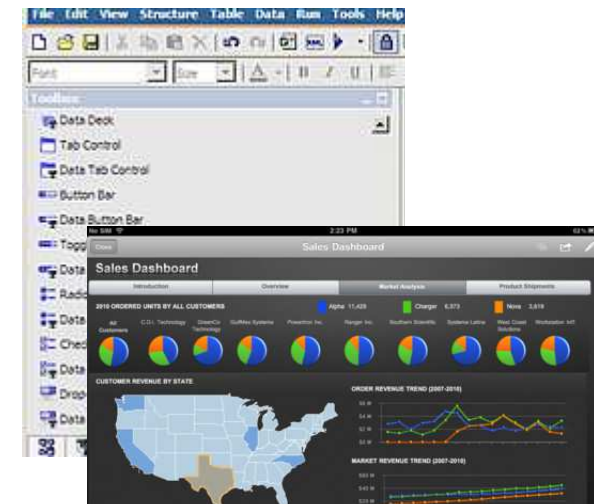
File Edit View Structure Table Data Run Tools Help

Font
Size

Toolbox

Data Deck
Tab Control
Data Tab Control
Button Bar
Data Button Bar
Togg
Data
Radi
Data
Chec
Data
Drop
Data

No SIM
2:23 PM
Close
Sales Dashboard

Sales Dashboard

Introduction
Overview
Market Analysis
Product Shipments

2010 ORDERED UNITS BY ALL CUSTOMERS
Alpha 11,428
Charger 6,373
Nova 3,619

All Customers
C.O.I. Technology
GreenCo Technology
GulfMex Systems
Powerton Inc.
Ranger Inc.
Southern Scientific
Systems Latina
West Coast Solutions
Workstation Int.

CUSTOMER REVENUE BY STATE

ORDER REVENUE TREND (2007-2010)

MARKET REVENUE TREND (2007-2010)